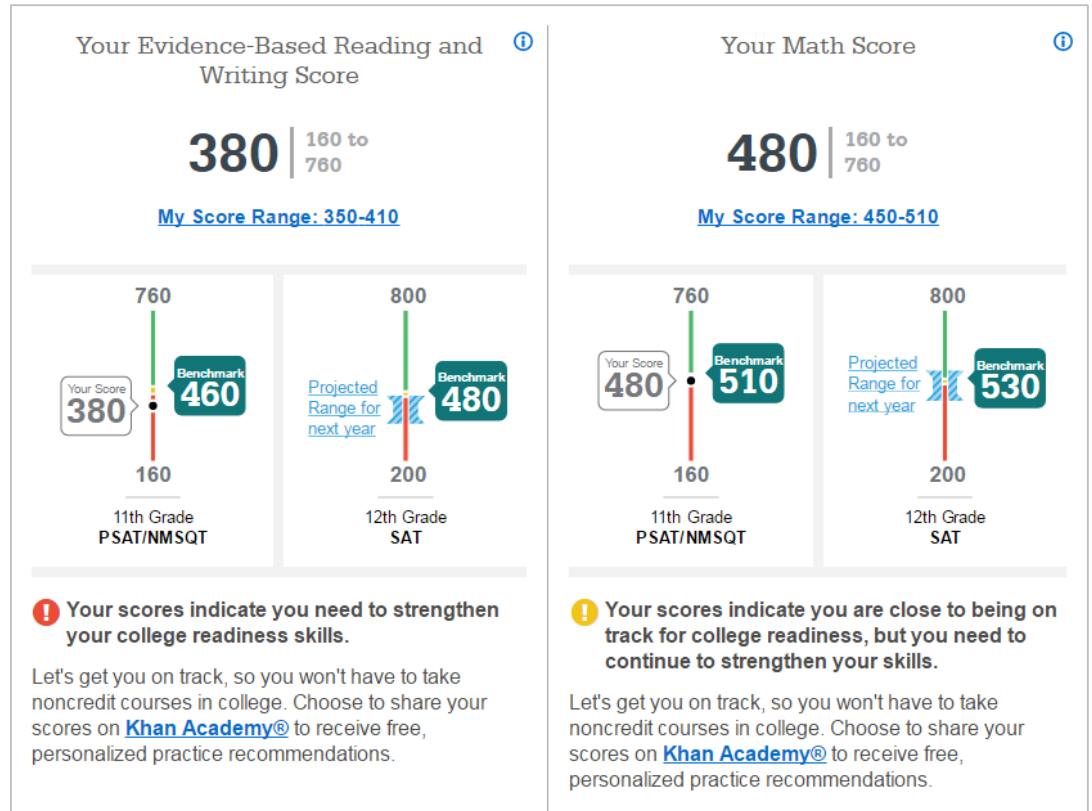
Your Evidence-Based Reading and Writing Score

380 | 160 to 760

My Score Range: 350-410

760

Your Score 380

Benchmark 460

160

11th Grade
PSAT/NMSQT

800

Projected Range for next year

Benchmark 480

200

12th Grade
SAT

Your scores indicate you need to strengthen your college readiness skills.

Let's get you on track, so you won't have to take noncredit courses in college. Choose to share your scores on Khan Academy® to receive free, personalized practice recommendations.

Your Math Score

480 | 160 to 760

My Score Range: 450-510

760

Your Score 480

Benchmark 510

160

11th Grade
PSAT/NMSQT

800

Projected Range for next year

Benchmark 530

200

12th Grade
SAT

Your scores indicate you are close to being on track for college readiness, but you need to continue to strengthen your skills.

Let's get you on track, so you won't have to take noncredit courses in college. Choose to share your scores on Khan Academy® to receive free, personalized practice recommendations.